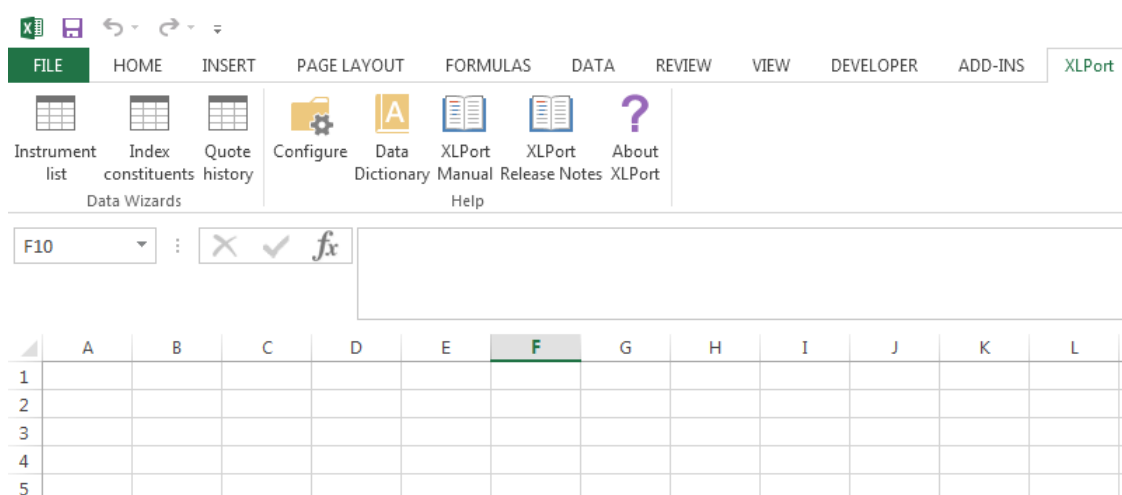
FILE HOME INSERT PAGE LAYOUT FORMULAS DATA REVIEW VIEW DEVELOPER ADD-INS XLPort

Instrument list
Index constituents
Quote history
Data Wizards

Configure
Data Dictionary
XLPort Manual
XLPort Release Notes
About XLPort
Help

F10

$fx$

| | A | B | C | D | E | F | G | H | I | J | K | L |
|---|---|---|---|---|---|---|---|---|---|---|---|---|
| 1 | | | | | | | | | | | | |
| 2 | | | | | | | | | | | | |
| 3 | | | | | | | | | | | | |
| 4 | | | | | | | | | | | | |
| 5 | | | | | | | | | | | | |